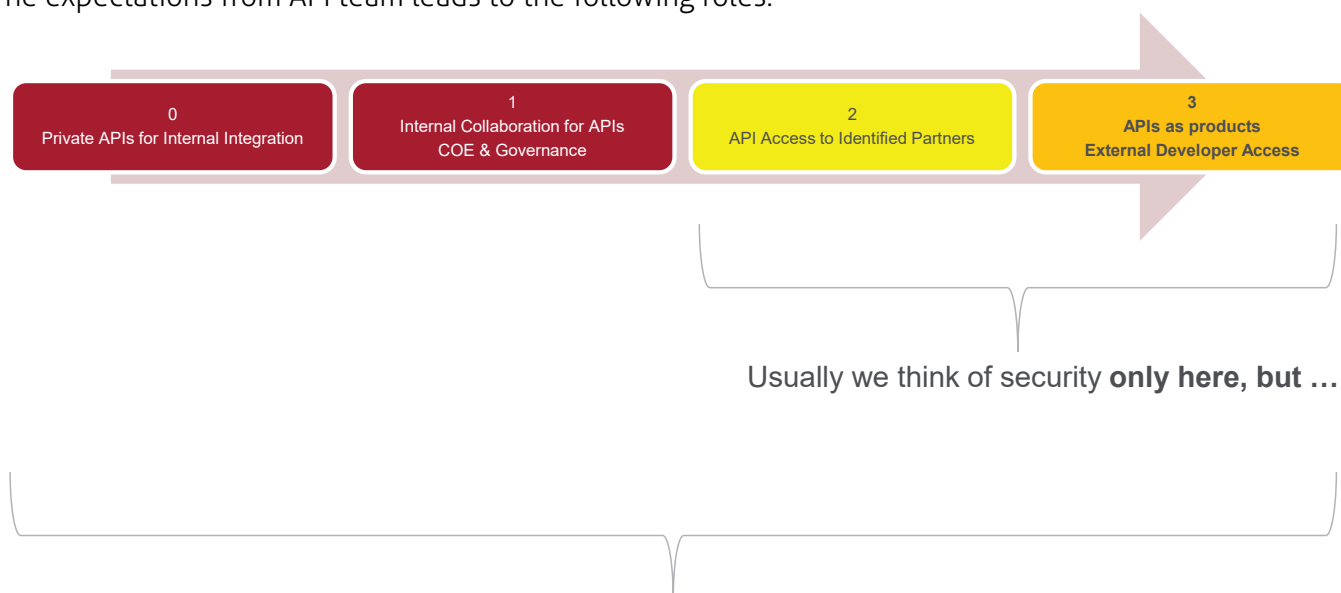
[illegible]he expectations from API team leads to the following roles:

0
Private APIs for Internal Integration

1
Internal Collaboration for APIs
COE & Governance

2
API Access to Identified Partners

3
**APIs as products**
**External Developer Access**

Usually we think of security **only here, but …**